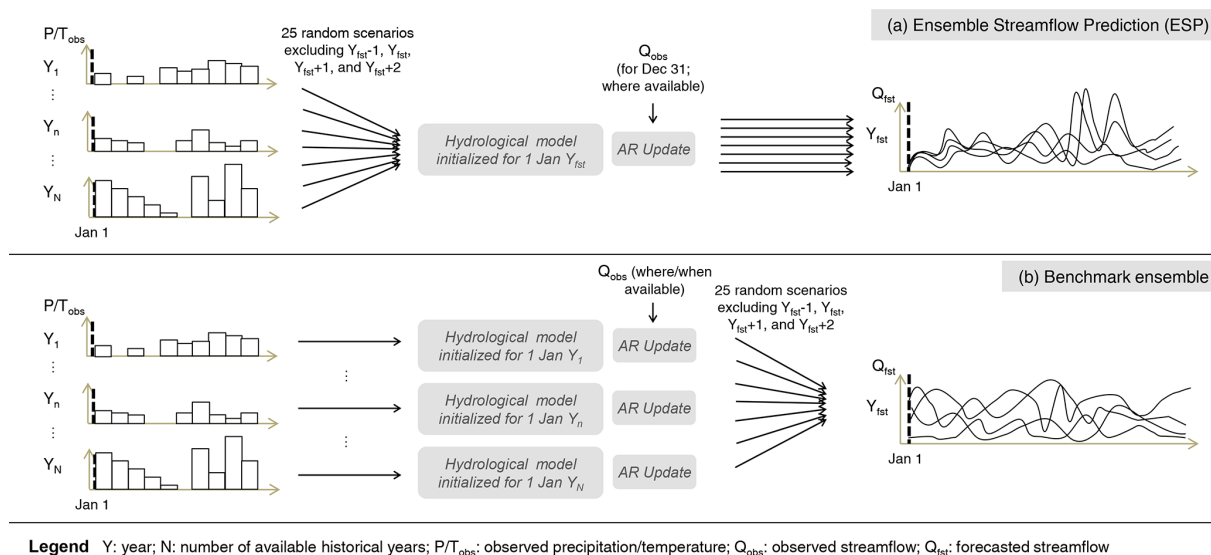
(a) Ensemble Streamflow Prediction (ESP)

$P/T_{obs}$

$Y_1$

⋮

$Y_n$

⋮

$Y_N$

Jan 1

25 random scenarios excluding $Y_{fst}$-1, $Y_{fst}$, $Y_{fst}$+1, and $Y_{fst}$+2

Hydrological model initialized for 1 Jan $Y_{fst}$

$Q_{obs}$ (for Dec 31; where available)

AR Update

$Q_{fst}$

$Y_{fst}$

Jan 1

(b) Benchmark ensemble

$P/T_{obs}$

$Y_1$

⋮

$Y_n$

⋮

$Y_N$

Jan 1

⋮

⋮

Hydrological model initialized for 1 Jan $Y_1$

Hydrological model initialized for 1 Jan $Y_n$

Hydrological model initialized for 1 Jan $Y_N$

$Q_{obs}$ (where/when available)

AR Update

AR Update

AR Update

25 random scenarios excluding $Y_{fst}$-1, $Y_{fst}$, $Y_{fst}$+1, and $Y_{fst}$+2

$Q_{fst}$

$Y_{fst}$

Jan 1

Legend Y: year; N: number of available historical years; $P/T_{obs}$: observed precipitation/temperature; $Q_{obs}$: observed streamflow; $Q_{fst}$: forecasted streamflow